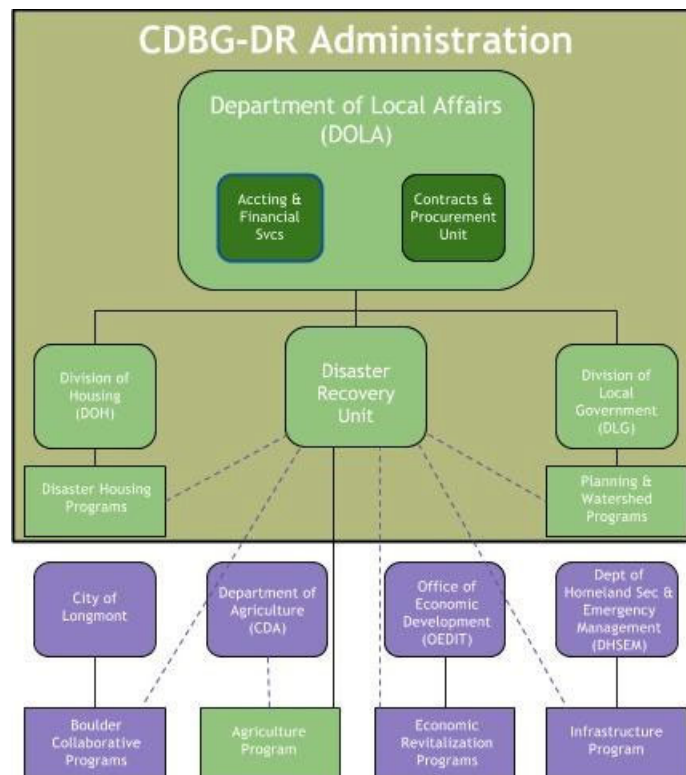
CDBG-DR Administration

Department of Local Affairs (DOLA)

Accting & Financial Svcs

Contracts & Procurement Unit

Division of Housing (DOH)

Disaster Recovery Unit

Division of Local Government (DLG)

Disaster Housing Programs

Planning & Watershed Programs

City of Longmont

Department of Agriculture (CDA)

Office of Economic Development (OEDIT)

Dept of Homeland Sec & Emergency Management (DHSEM)

Boulder Collaborative Programs

Agriculture Program

Economic Revitalization Programs

Infrastructure Program